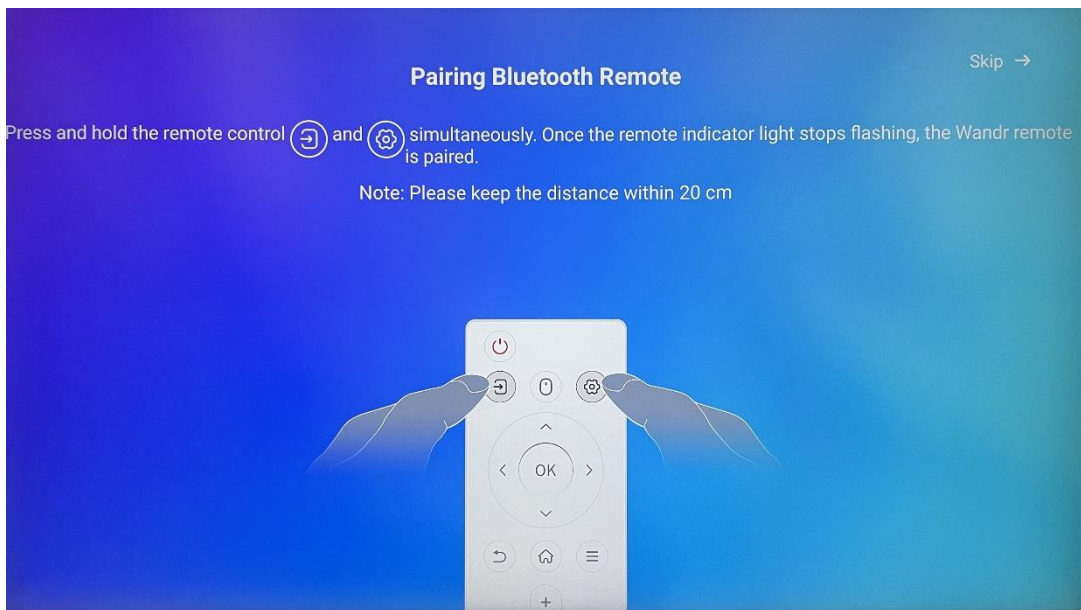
Skip →

Pairing Bluetooth Remote

Press and hold the remote control and simultaneously. Once the remote indicator light stops flashing, the Wandr remote is paired.

Note: Please keep the distance within 20 cm

OK

+